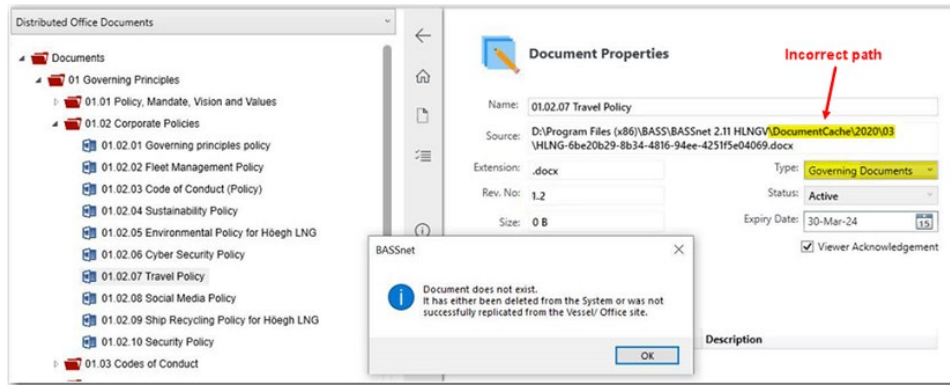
Distributed Office Documents

Documents
01 Governing Principles
01.01 Policy, Mandate, Vision and Values
01.02 Corporate Policies
01.02.01 Governing principles policy
01.02.02 Fleet Management Policy
01.02.03 Code of Conduct (Policy)
01.02.04 Sustainability Policy
01.02.05 Environmental Policy for Höegh LNG
01.02.06 Cyber Security Policy
01.02.07 Travel Policy
01.02.08 Social Media Policy
01.02.09 Ship Recycling Policy for Höegh LNG
01.02.10 Security Policy
01.03 Codes of Conduct

Document Properties

Incorrect path

Name: 01.02.07 Travel Policy
Source: D:\Program Files (x86)\BASS\BASSnet 2.11 HLNGV\DocumentCache\2020\03\HLNG-6be20b29-8b34-4816-94ee-4251f5e04069.docx
Extension: .docx
Type: Governing Documents
Rev. No: 1.2
Status: Active
Size: 0 B
Expiry Date: 30-Mar-24
Viewer Acknowledgement

BASSnet
Document does not exist.
It has either been deleted from the System or was not successfully replicated from the Vessel/ Office site.
OK

Description